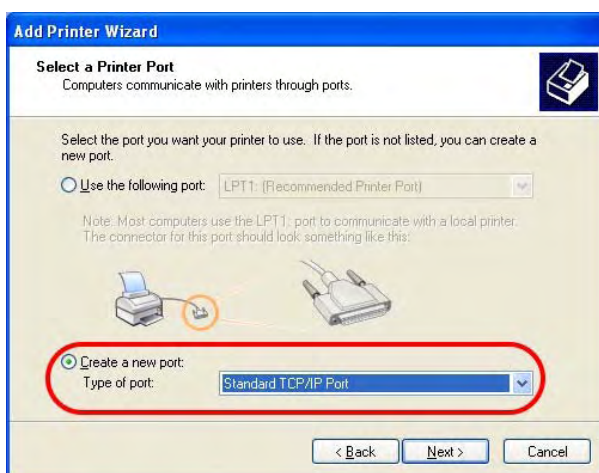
Add Printer Wizard

Select a Printer Port
Computers communicate with printers through ports.

Select the port you want your printer to use. If the port is not listed, you can create a new port.

Use the following port: LPT1: (Recommended Printer Port)

Note: Most computers use the LPT1: port to communicate with a local printer. The connector for this port should look something like this:

Create a new port:
Type of port: Standard TCP/IP Port

< Back Next > Cancel